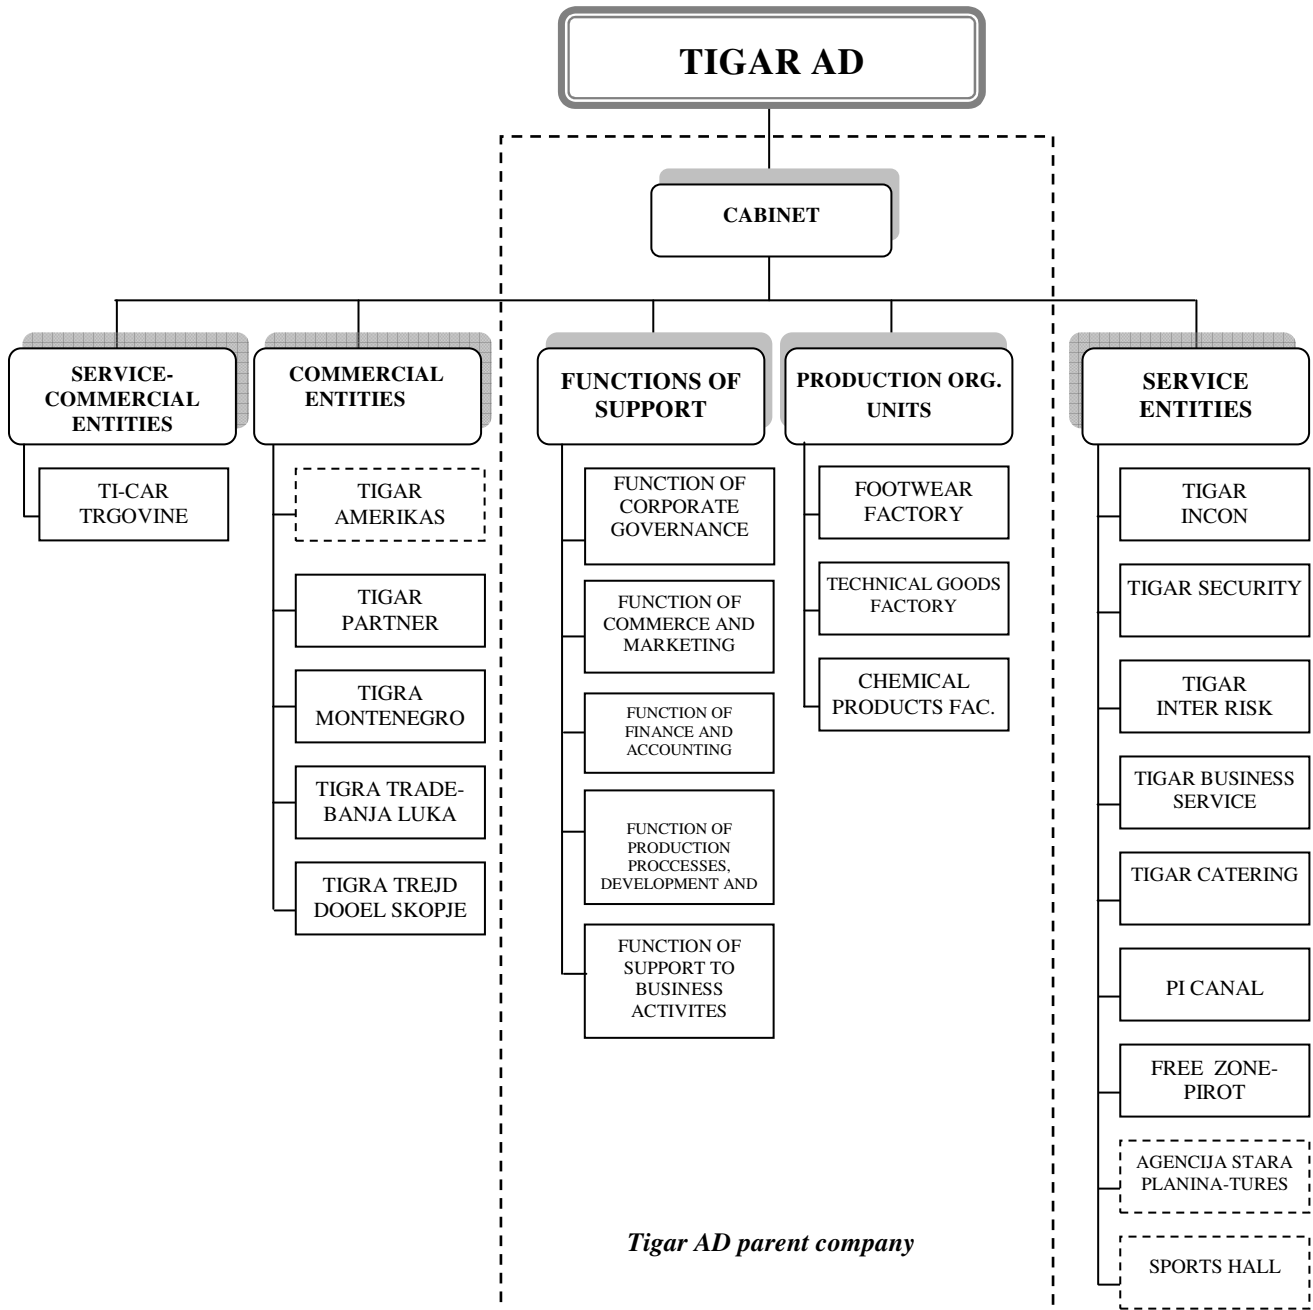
TIGAR AD

CABINET

SERVICE-COMMERCIAL ENTITIES

TI-CAR TRGOVINE

COMMERCIAL ENTITIES

TIGAR AMERIKAS

TIGAR PARTNER

TIGRA MONTENEGRO

TIGRA TRADE-BANJA LUKA

TIGRA TREJD DOOEL SKOPJE

FUNCTIONS OF SUPPORT

FUNCTION OF CORPORATE GOVERNANCE

FUNCTION OF COMMERCE AND MARKETING

FUNCTION OF FINANCE AND ACCOUNTING

FUNCTION OF PRODUCTION PROCCESSES, DEVELOPMENT AND

FUNCTION OF SUPPORT TO BUSINESS ACTIVITES

PRODUCTION ORG. UNITS

FOOTWEAR FACTORY

TECHNICAL GOODS FACTORY

CHEMICAL PRODUCTS FAC.

SERVICE ENTITIES

TIGAR INCON

TIGAR SECURITY

TIGAR INTER RISK

TIGAR BUSINESS SERVICE

TIGAR CATERING

PI CANAL

FREE ZONE-PIROT

AGENCIJA STARA PLANINA-TURES

SPORTS HALL

Tigar AD parent company